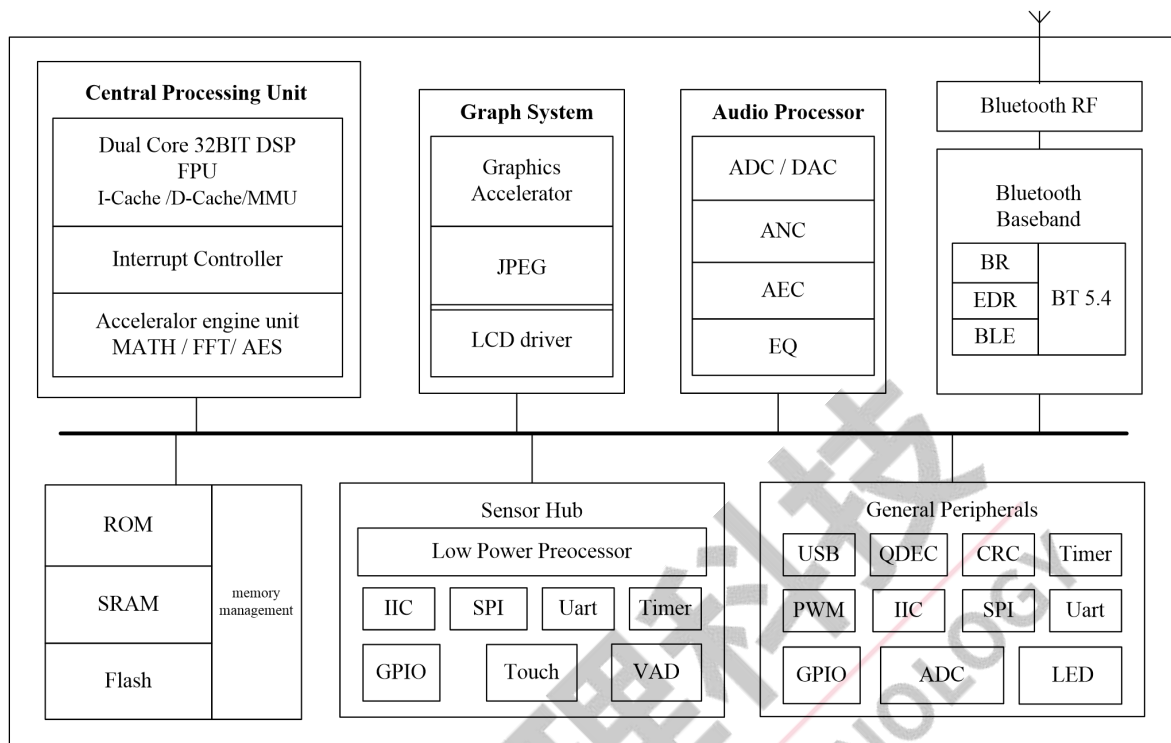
Central Processing Unit

Dual Core 32BIT DSP
FPU
I-Cache /D-Cache/MMU

Interrupt Controller

Acceleralor engine unit
MATH / FFT/ AES

Graph System

Graphics Accelerator

JPEG

LCD driver

Audio Processor

ADC / DAC

ANC

AEC

EQ

Bluetooth RF

Bluetooth Baseband

BR
EDR
BLE
BT 5.4

ROM
SRAM
Flash
memory management

Sensor Hub

Low Power Preocessor

IIC SPI Uart Timer

GPIO Touch VAD

General Peripherals

USB QDEC CRC Timer

PWM IIC SPI Uart

GPIO ADC LED

TECHNOLOGY